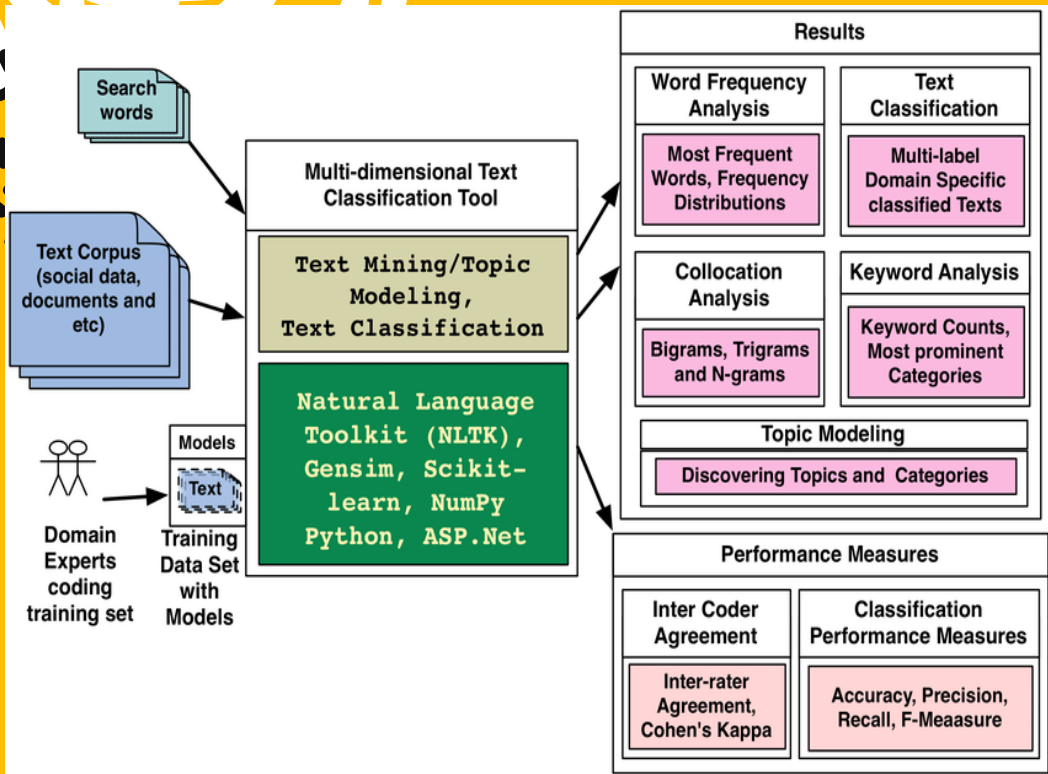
Search words

Text Corpus (social data, documents and etc)

Domain Experts coding training set

Models

Text

Training Data Set with Models

Multi-dimensional Text Classification Tool

Text Mining/Topic Modeling, Text Classification

Natural Language Toolkit (NLTK), Gensim, Scikit-learn, NumPy Python, ASP.Net

Results

Word Frequency Analysis

Most Frequent Words, Frequency Distributions

Text Classification

Multi-label Domain Specific classified Texts

Collocation Analysis

Bigrams, Trigrams and N-grams

Keyword Analysis

Keyword Counts, Most prominent Categories

Topic Modeling

Discovering Topics and Categories

Performance Measures

Inter Coder Agreement

Inter-rater Agreement, Cohen's Kappa

Classification Performance Measures

Accuracy, Precision, Recall, F-Meaasure